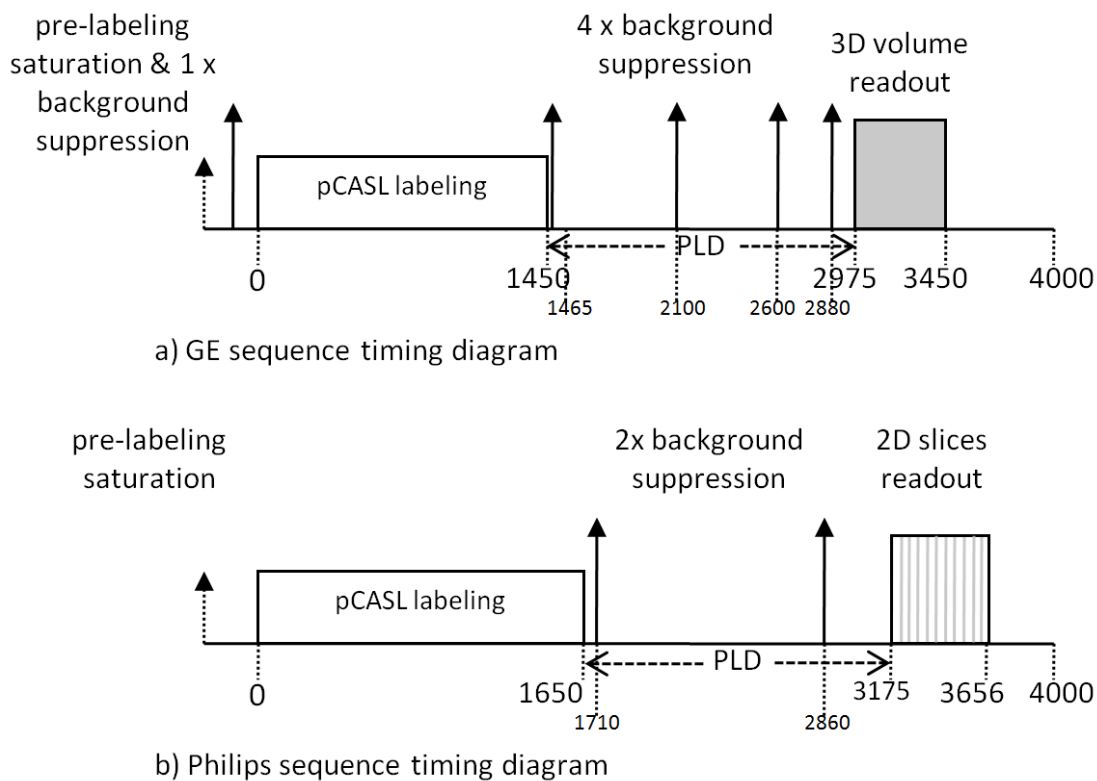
pre-labeling saturation & 1 x background suppression

4 x background suppression

3D volume readout

pCASL labeling

PLD

0

1450

1465

2100

2600

2880

2975

3450

4000

a) GE sequence timing diagram

pre-labeling saturation

2x background suppression

2D slices readout

pCASL labeling

PLD

0

1650

1710

2860

3175

3656

4000

b) Philips sequence timing diagram